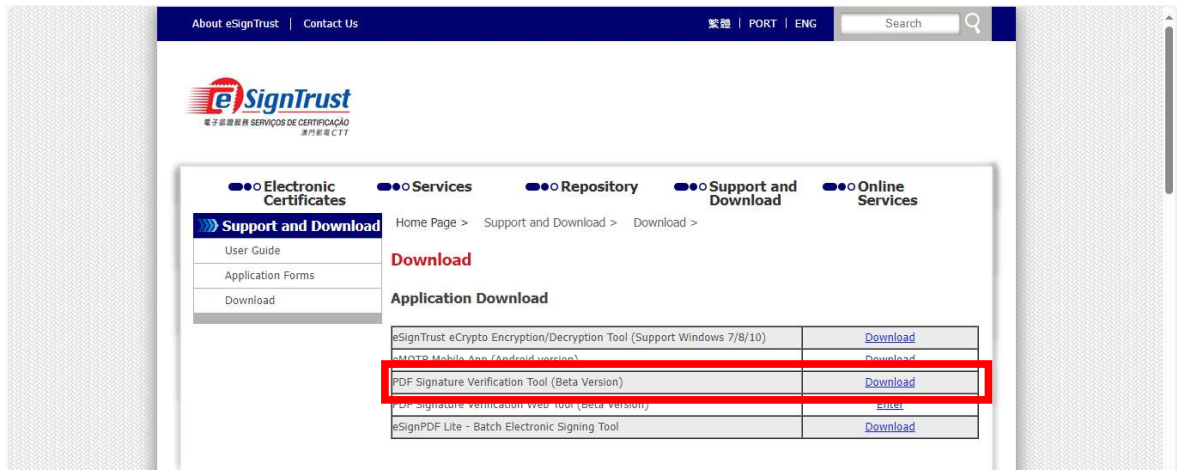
About eSignTrust | Contact Us

繁體 | PORT | ENG

Search

eSignTrust
電子認證服務 SERVIÇOS DE CERTIFICAÇÃO
澳門郵電 CTT

Electronic Certificates
Services
Repository
Support and Download
Online Services

Support and Download
User Guide
Application Forms
Download

Home Page > Support and Download > Download >

Download

Application Download

| | |
|---|---|
| eSignTrust eCrypto Encryption/Decryption Tool (Support Windows 7/8/10) | Download |
| eMOTP Mobile App (Android version) | Download |
| PDF Signature Verification Tool (Beta Version) | Download |
| PDF Signature Verification Web Tool (Beta Version) | Enter |
| eSignPDF Lite - Batch Electronic Signing Tool | Download |